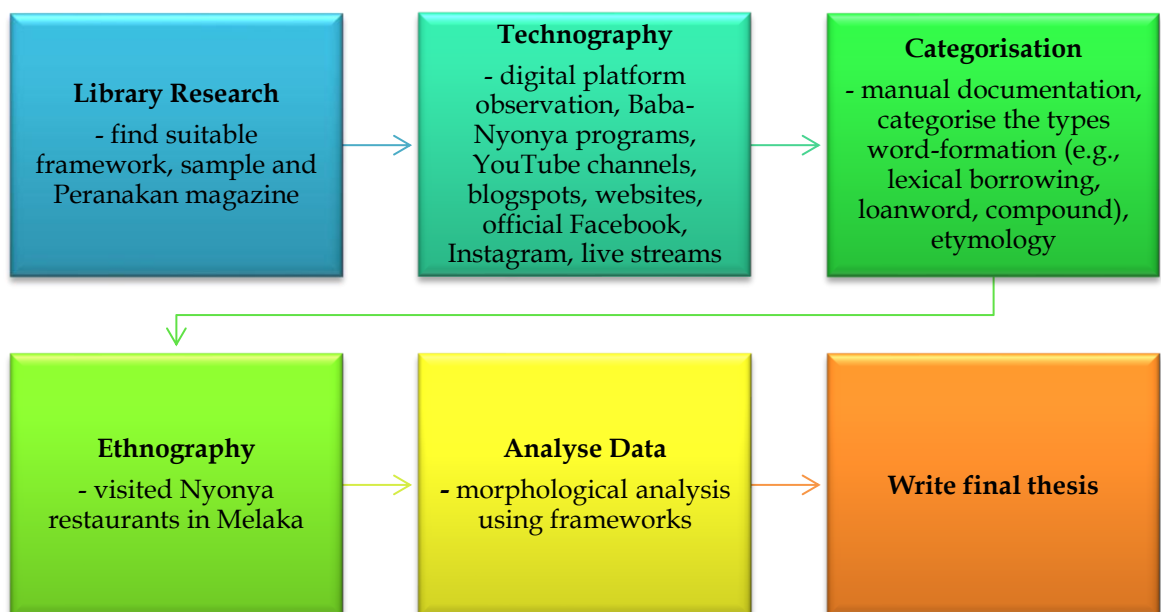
Library Research
- find suitable framework, sample and Peranakan magazine

Technography
- digital platform observation, Baba-Nyonya programs, YouTube channels, blogspots, websites, official Facebook, Instagram, live streams

Categorisation
- manual documentation, categorise the types word-formation (e.g., lexical borrowing, loanword, compound), etymology

Ethnography
- visited Nyonya restaurants in Melaka

Analyse Data
- morphological analysis using frameworks

Write final thesis